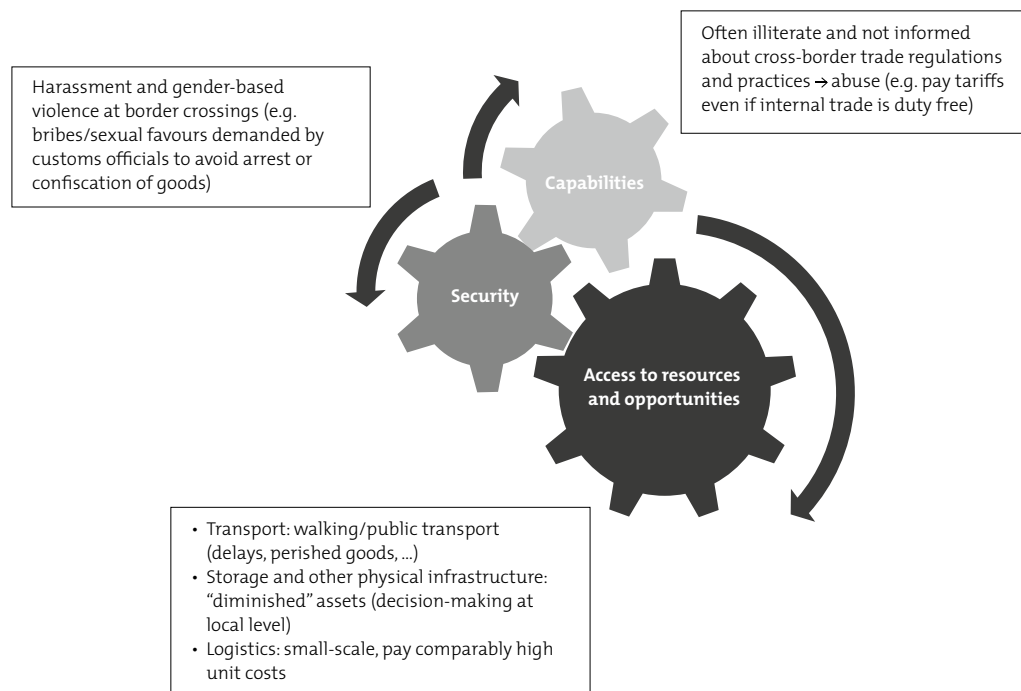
Often illiterate and not informed about cross-border trade regulations and practices → abuse (e.g. pay tariffs even if internal trade is duty free)

Harassment and gender-based violence at border crossings (e.g. bribes/sexual favours demanded by customs officials to avoid arrest or confiscation of goods)

Capabilities

Security

Access to resources and opportunities

• Transport: walking/public transport (delays, perished goods, ...)
• Storage and other physical infrastructure: “diminished” assets (decision-making at local level)
• Logistics: small-scale, pay comparably high unit costs